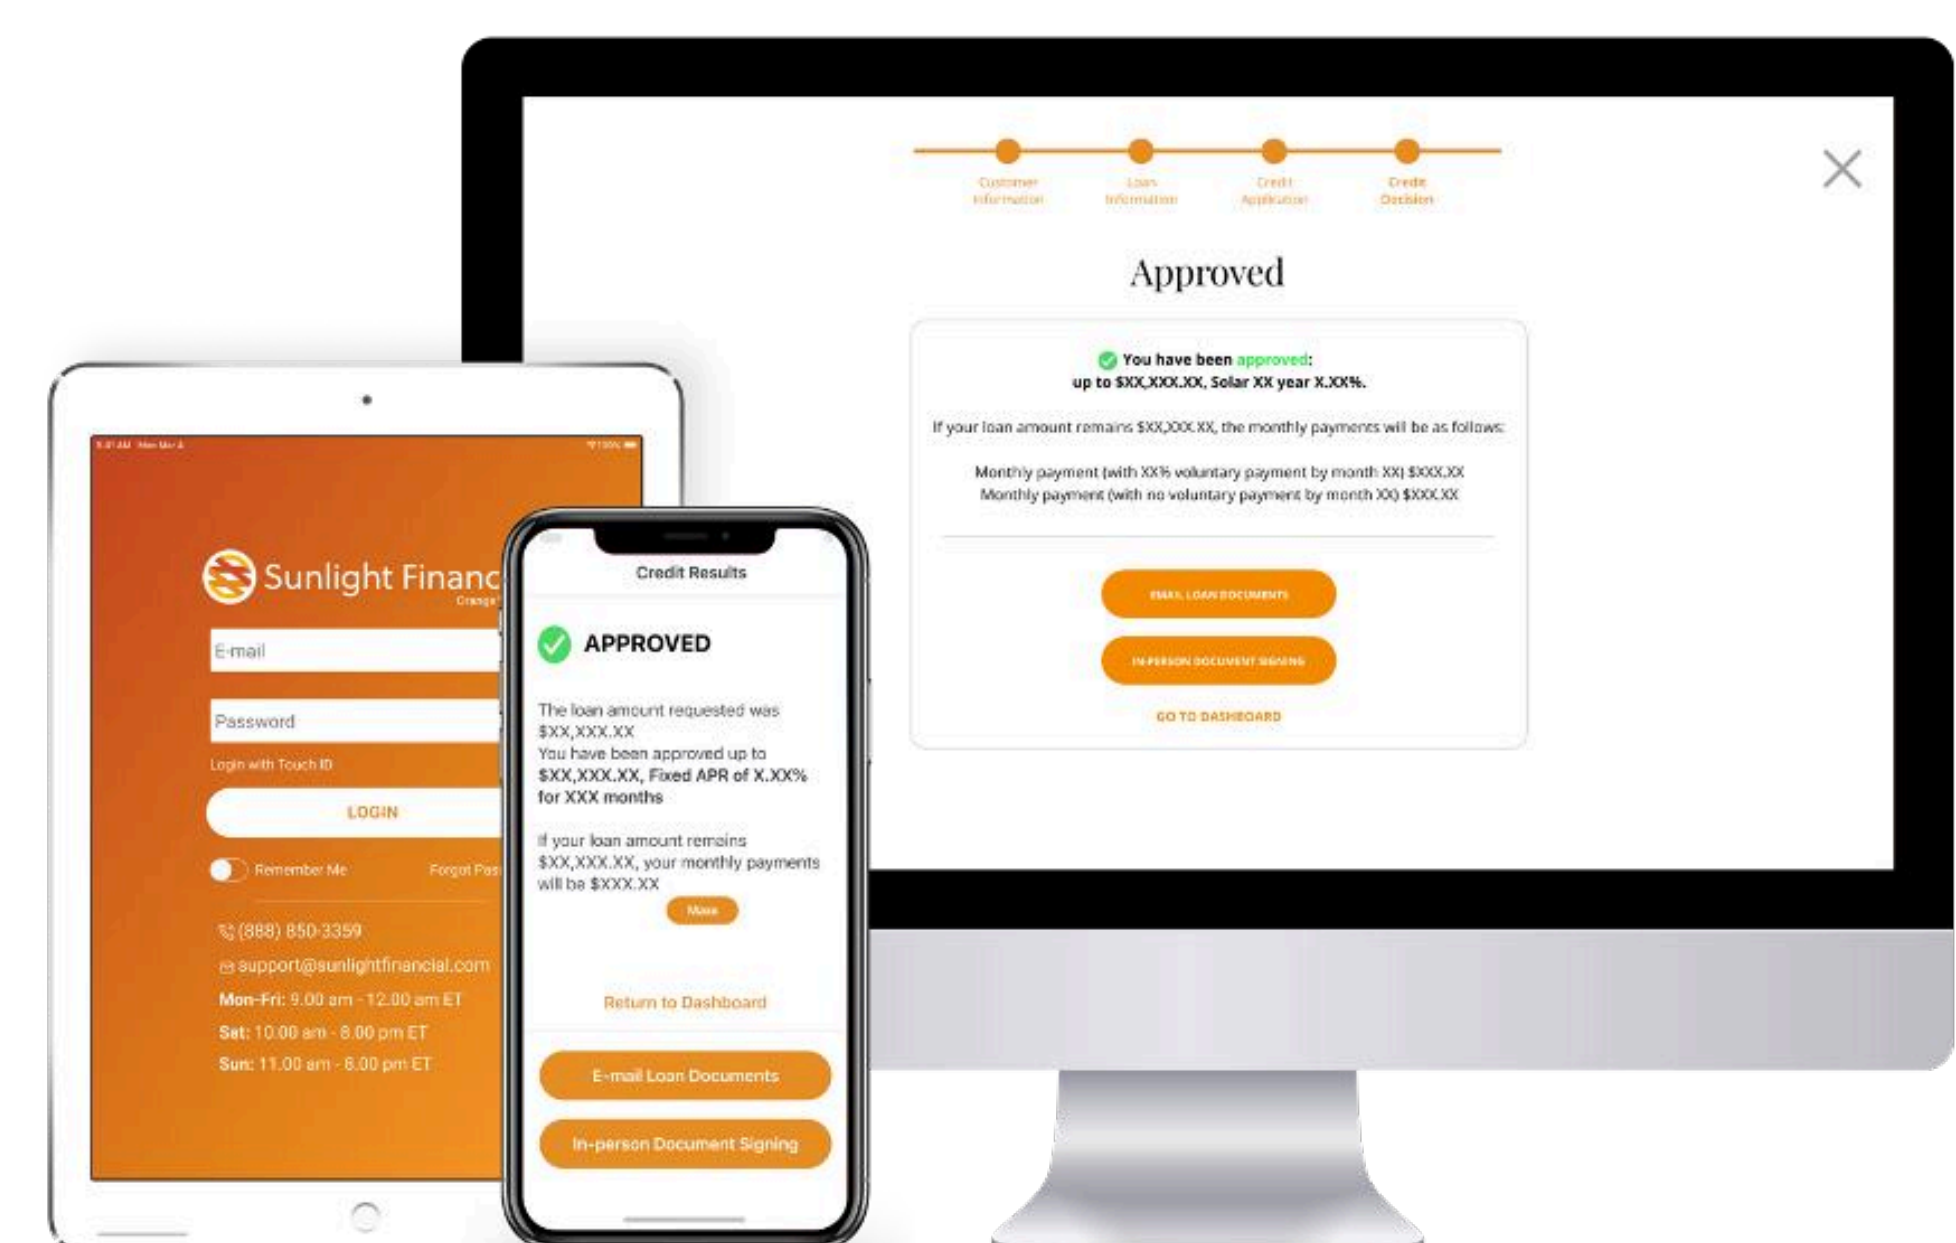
Customer Information

Loan Information

Credit Application

Credit Decision

Approved

You have been approved: up to $XX,XXX.XX, Solar XX year X.XX%.

If your loan amount remains $XX,XXX.XX, the monthly payments will be as follows:

Monthly payment (with XX% voluntary payment by month XX) $XXX.XX
Monthly payment (with no voluntary payment by month XX) $XXX.XX

EMAIL LOAN DOCUMENTS

IN-PERSON DOCUMENT SIGNING

GO TO DASHBOARD

Sunlight Financ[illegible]

E-mail

Password

Login with Touch ID

LOGIN

Remember Me

Forgot Pas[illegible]

(888) 850-3359

support@sunlightfinancial.com

Mon-Fri: 9.00 am - 12.00 am ET

Sat: 10.00 am - 8.00 pm ET

Sun: 11.00 am - 8.00 pm ET

Credit Results

APPROVED

The loan amount requested was $XX,XXX.XX
You have been approved up to $XX,XXX.XX, Fixed APR of X.XX% for XXX months

If your loan amount remains $XX,XXX.XX, your monthly payments will be $XXX.XX

More

Return to Dashboard

E-mail Loan Documents

In-person Document Signing